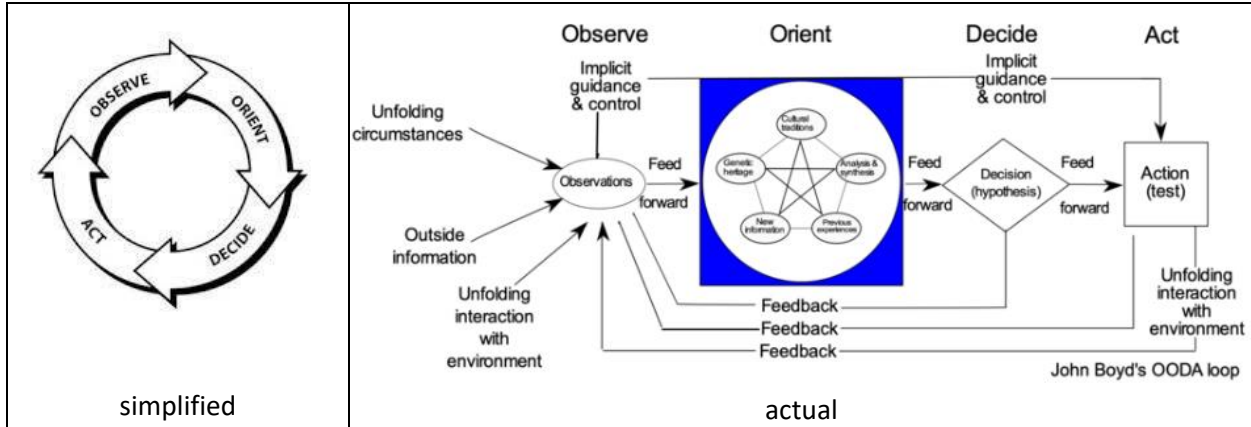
OBSERVE
ORIENT
DECIDE
ACT

simplified

Observe
Orient
Decide
Act

Implicit guidance & control
Implicit guidance & control

Unfolding circumstances
Outside information
Unfolding interaction with environment

Observations
Feed forward

Cultural traditions
Genetic heritage
Analysis & synthesis
New information
Previous experiences

Feed forward
Decision (hypothesis)
Feed forward
Action (test)

Unfolding interaction with environment

Feedback
Feedback
Feedback

John Boyd's OODA loop

actual